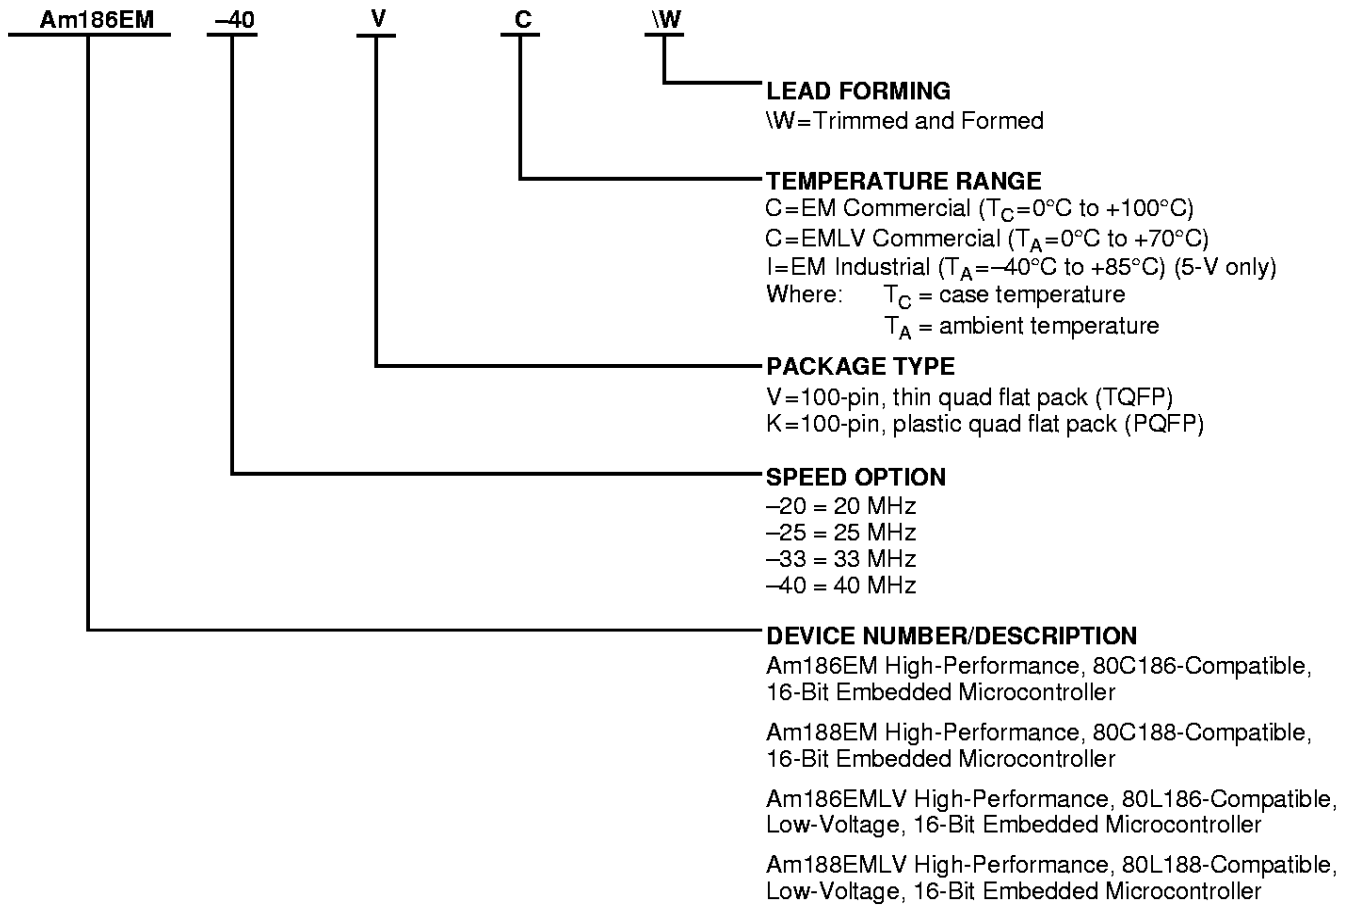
Am186EM –40 V C \W

LEAD FORMING
\W=Trimmed and Formed

TEMPERATURE RANGE
C=EM Commercial ($T_C$=0°C to +100°C)
C=EMLV Commercial ($T_A$=0°C to +70°C)
I=EM Industrial ($T_A$=–40°C to +85°C) (5-V only)
Where: $T_C$ = case temperature
$T_A$ = ambient temperature

PACKAGE TYPE
V=100-pin, thin quad flat pack (TQFP)
K=100-pin, plastic quad flat pack (PQFP)

SPEED OPTION
–20 = 20 MHz
–25 = 25 MHz
–33 = 33 MHz
–40 = 40 MHz

DEVICE NUMBER/DESCRIPTION
Am186EM High-Performance, 80C186-Compatible, 16-Bit Embedded Microcontroller

Am188EM High-Performance, 80C188-Compatible, 16-Bit Embedded Microcontroller

Am186EMLV High-Performance, 80L186-Compatible, Low-Voltage, 16-Bit Embedded Microcontroller

Am188EMLV High-Performance, 80L188-Compatible, Low-Voltage, 16-Bit Embedded Microcontroller